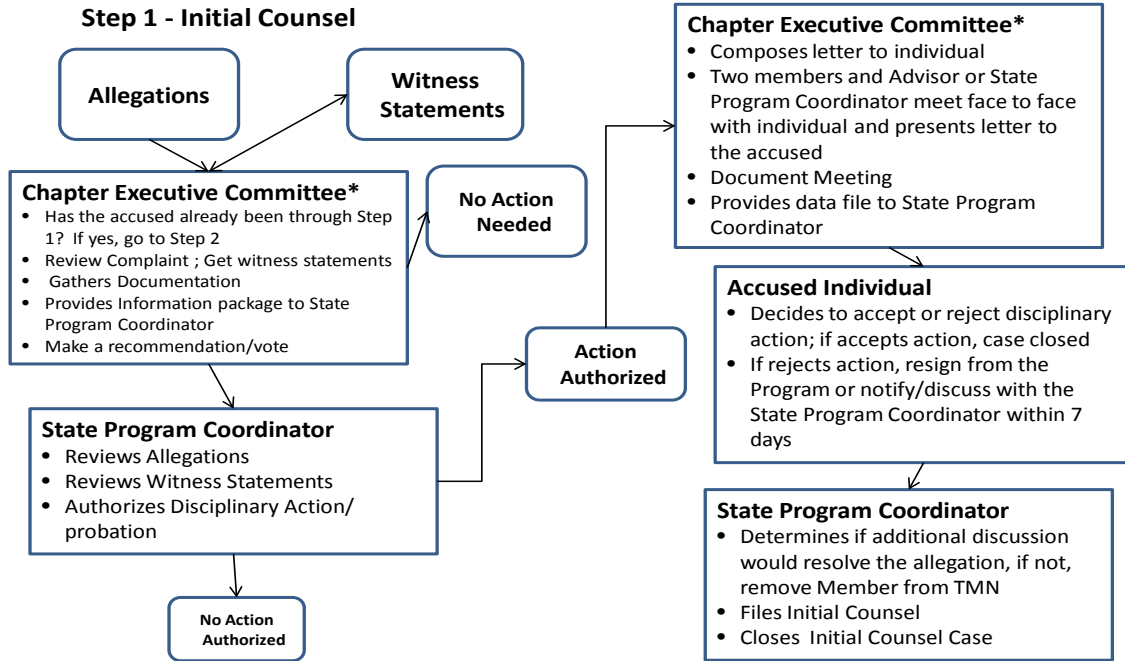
Step 1 - Initial Counsel

Allegations

Witness Statements

Chapter Executive Committee*
- Has the accused already been through Step 1? If yes, go to Step 2
- Review Complaint ; Get witness statements
- Gathers Documentation
- Provides Information package to State Program Coordinator
- Make a recommendation/vote

No Action Needed

State Program Coordinator
- Reviews Allegations
- Reviews Witness Statements
- Authorizes Disciplinary Action/ probation

No Action Authorized

Action Authorized

Chapter Executive Committee*
- Composes letter to individual
- Two members and Advisor or State Program Coordinator meet face to face with individual and presents letter to the accused
- Document Meeting
- Provides data file to State Program Coordinator

Accused Individual
- Decides to accept or reject disciplinary action; if accepts action, case closed
- If rejects action, resign from the Program or notify/discuss with the State Program Coordinator within 7 days

State Program Coordinator
- Determines if additional discussion would resolve the allegation, if not, remove Member from TMN
- Files Initial Counsel
- Closes Initial Counsel Case